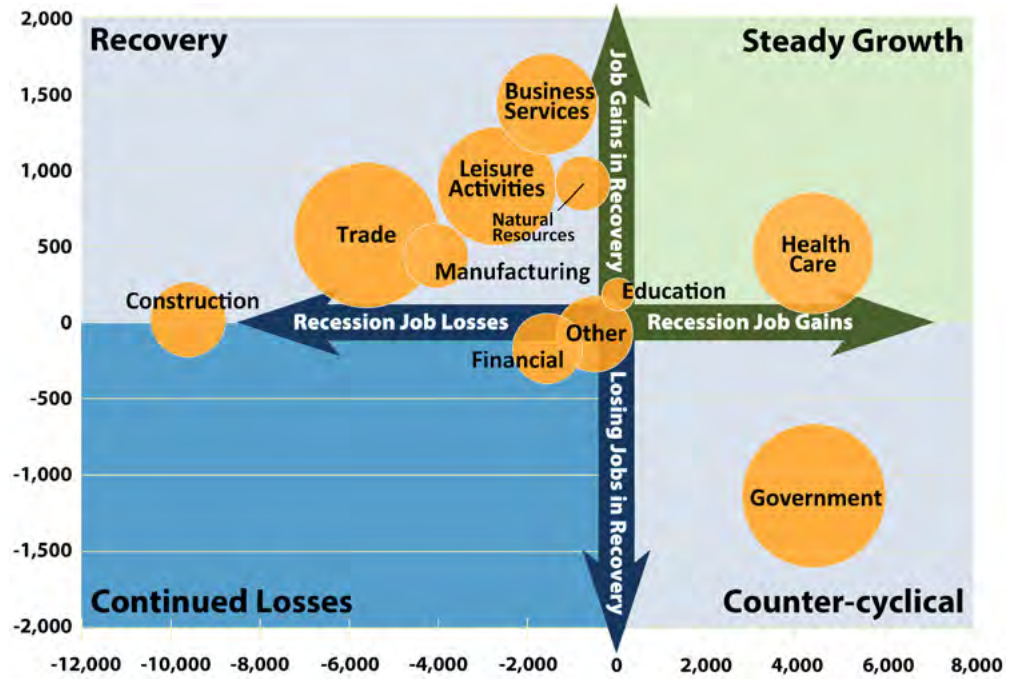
Recovery

Steady Growth

Continued Losses

Counter-cyclical

2,000
1,500
1,000
500
0
-500
-1,000
-1,500
-2,000

-12,000 -10,000 -8,000 -6,000 -4,000 -2,000 0 2,000 4,000 6,000 8,000

Job Gains in Recovery

Losing Jobs in Recovery

Recession Job Losses

Recession Job Gains

Business Services

Leisure Activities

Natural Resources

Trade

Manufacturing

Construction

Education

Other

Financial

Health Care

Government